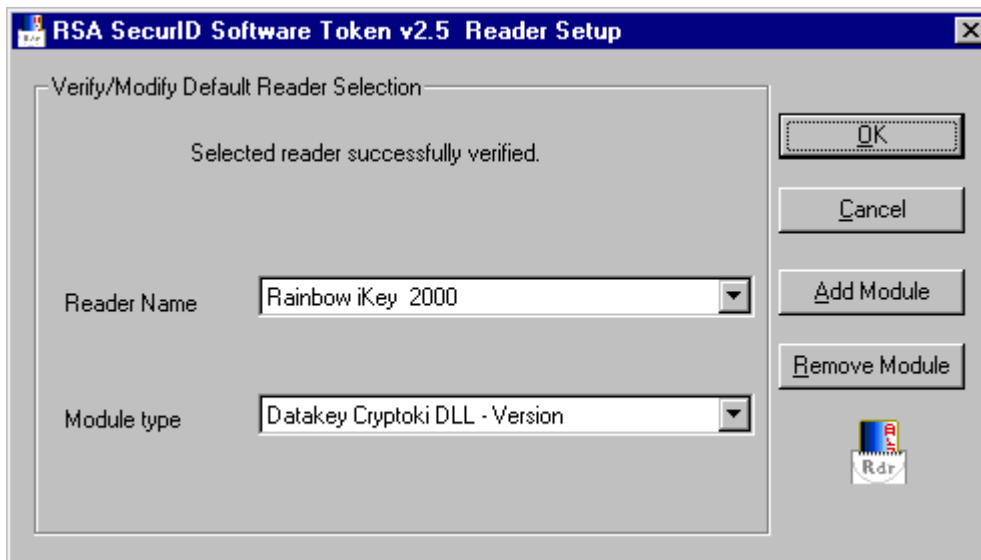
RSA SecurID Software Token v2.5 Reader Setup

Verify/Modify Default Reader Selection

Selected reader successfully verified.

Reader Name
Rainbow iKey 2000

Module type
Datakey Cryptoki DLL - Version

OK
Cancel
Add Module
Remove Module

Rdr